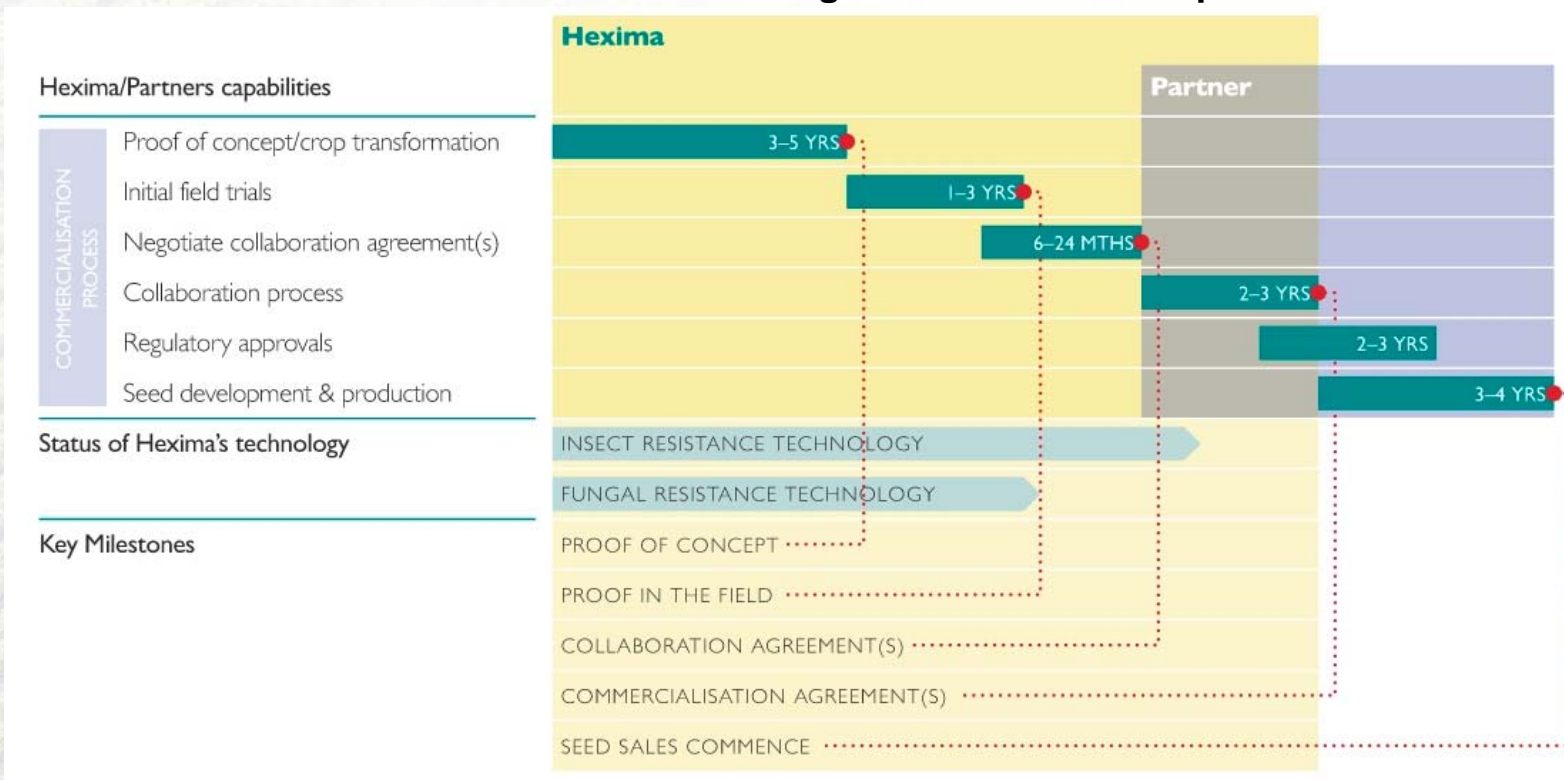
Hexima

Hexima/Partners capabilities

Partner

COMMERCIALISATION PROCESS

Proof of concept/crop transformation — 3–5 YRS

Initial field trials — 1–3 YRS

Negotiate collaboration agreement(s) — 6–24 MTHS

Collaboration process — 2–3 YRS

Regulatory approvals — 2–3 YRS

Seed development & production — 3–4 YRS

Status of Hexima's technology

INSECT RESISTANCE TECHNOLOGY

FUNGAL RESISTANCE TECHNOLOGY

Key Milestones

PROOF OF CONCEPT

PROOF IN THE FIELD

COLLABORATION AGREEMENT(S)

COMMERCIALISATION AGREEMENT(S)

SEED SALES COMMENCE